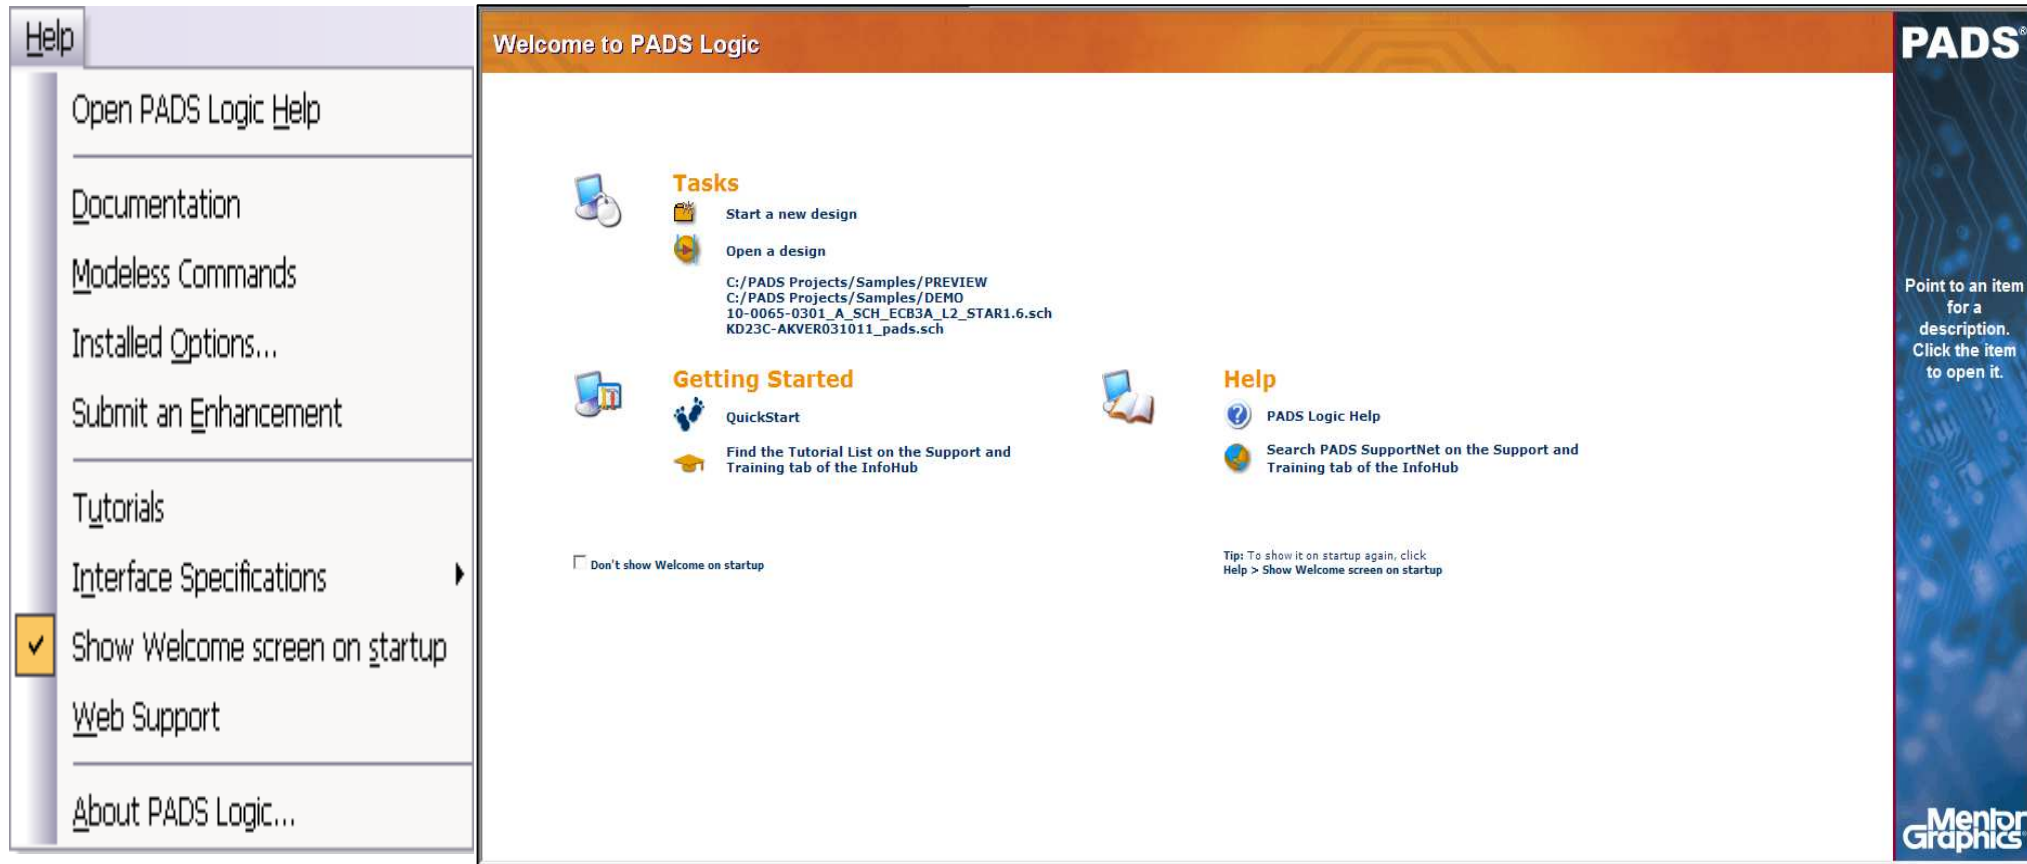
Help

Open PADS Logic Help

Documentation

Modeless Commands

Installed Options...

Submit an Enhancement

Tutorials

Interface Specifications

✓ Show Welcome screen on startup

Web Support

About PADS Logic...

Welcome to PADS Logic

Tasks

Start a new design

Open a design

C:/PADS Projects/Samples/PREVIEW
C:/PADS Projects/Samples/DEMO
10-0065-0301_A_SCH_ECB3A_L2_STAR1.6.sch
KD23C-AKVER031011_pads.sch

Getting Started

QuickStart

Find the Tutorial List on the Support and Training tab of the InfoHub

Help

PADS Logic Help

Search PADS SupportNet on the Support and Training tab of the InfoHub

Don't show Welcome on startup

Tip: To show it on startup again, click Help > Show Welcome screen on startup

PADS®

Point to an item for a description. Click the item to open it.

Mentor Graphics